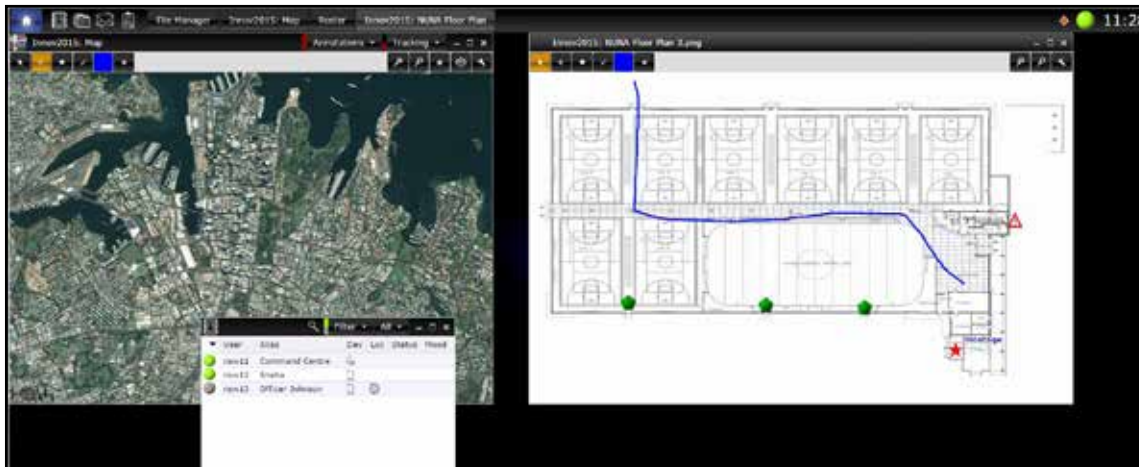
File Manager Innov2015: Map Roster Innov2015: NUNA Floor Plan

11:2

Innov2015: Map

Annotations Tracking

Innov2015: NUNA Floor Plan 3.png

Filter All

| User | Alias | Dev | Loc | Status | Mood |
|---|---|---|---|---|---|
| innv11 | Command Centre | | | | |
| innv11 | Sneha | | | | |
| innv11 | Officer Johnson | | | | |

Hostage